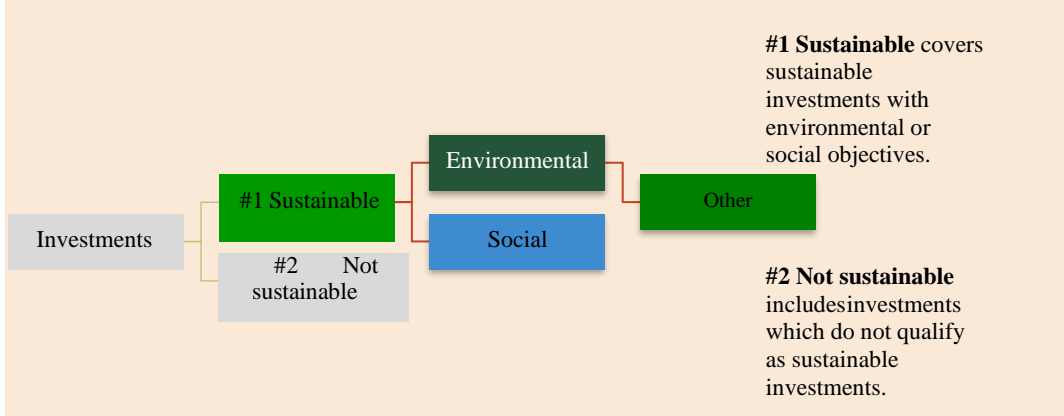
Investments

#1 Sustainable

#2 Not sustainable

Environmental

Social

Other

**#1 Sustainable** covers sustainable investments with environmental or social objectives.

**#2 Not sustainable** includesinvestments which do not qualify as sustainable investments.